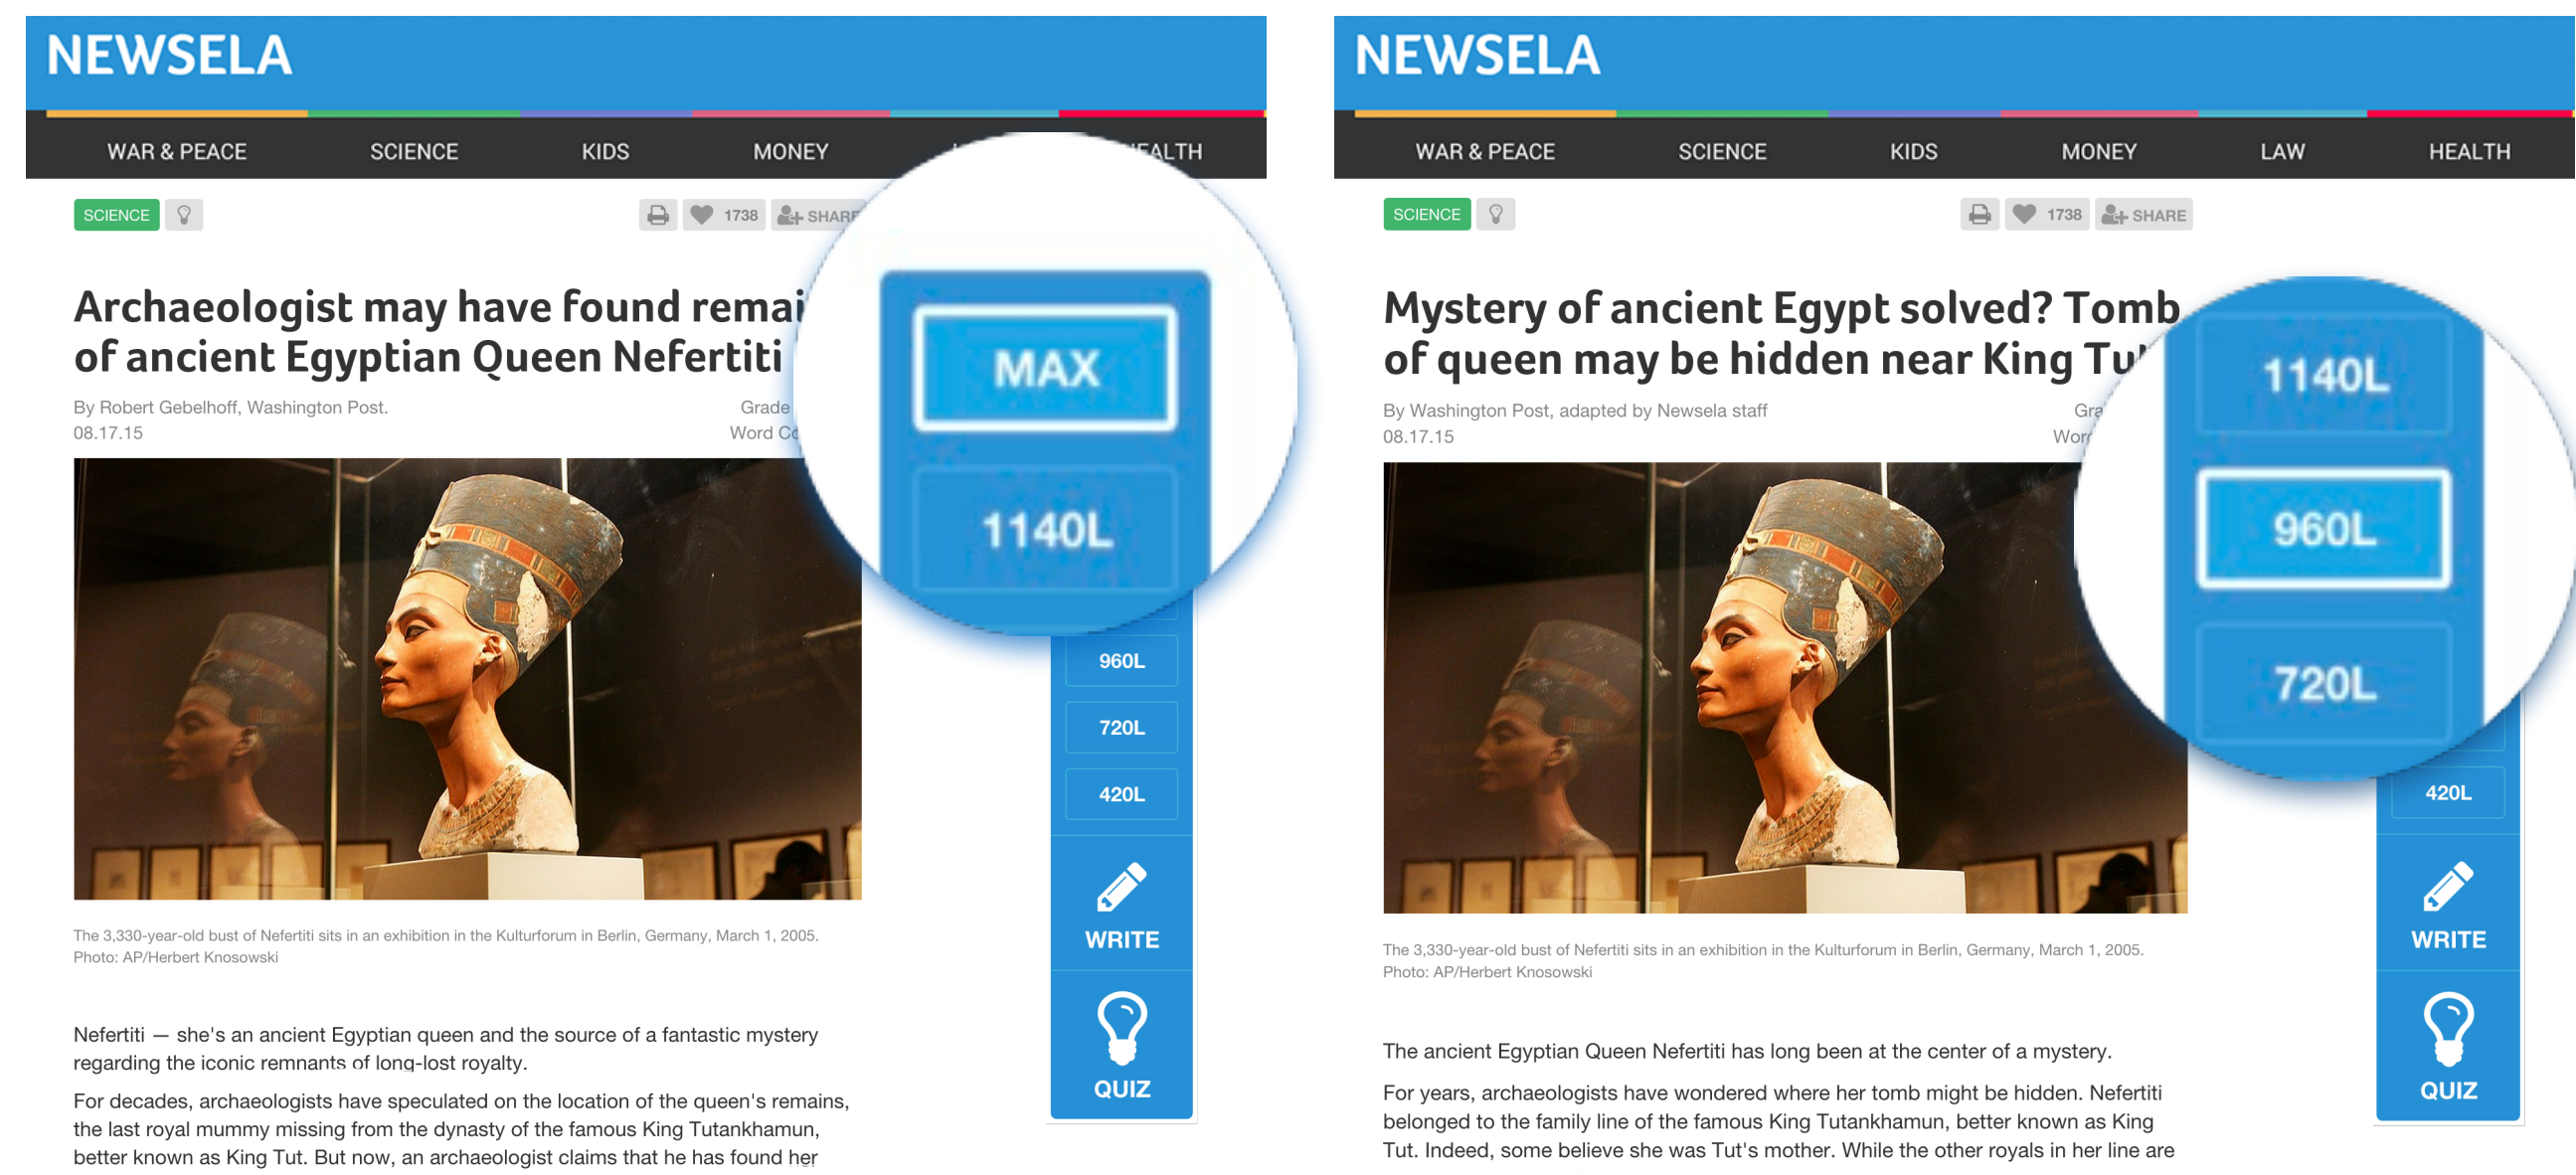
NEWSELA

WAR & PEACE SCIENCE KIDS MONEY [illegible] EALTH

SCIENCE

1738 SHARE

Archaeologist may have found remai of ancient Egyptian Queen Nefertiti

By Robert Gebelhoff, Washington Post.
08.17.15

Grade
Word Co

MAX
1140L
960L
720L
420L
WRITE
QUIZ

The 3,330-year-old bust of Nefertiti sits in an exhibition in the Kulturforum in Berlin, Germany, March 1, 2005.
Photo: AP/Herbert Knosowski

Nefertiti — she's an ancient Egyptian queen and the source of a fantastic mystery regarding the iconic remnants of long-lost royalty.

For decades, archaeologists have speculated on the location of the queen's remains, the last royal mummy missing from the dynasty of the famous King Tutankhamun, better known as King Tut. But now, an archaeologist claims that he has found her

NEWSELA

WAR & PEACE SCIENCE KIDS MONEY LAW HEALTH

SCIENCE

1738 SHARE

Mystery of ancient Egypt solved? Tomb of queen may be hidden near King Tu

By Washington Post, adapted by Newsela staff
08.17.15

Gra
Wor

1140L
960L
720L
420L
WRITE
QUIZ

The 3,330-year-old bust of Nefertiti sits in an exhibition in the Kulturforum in Berlin, Germany, March 1, 2005.
Photo: AP/Herbert Knosowski

The ancient Egyptian Queen Nefertiti has long been at the center of a mystery.

For years, archaeologists have wondered where her tomb might be hidden. Nefertiti belonged to the family line of the famous King Tutankhamun, better known as King Tut. Indeed, some believe she was Tut's mother. While the other royals in her line are